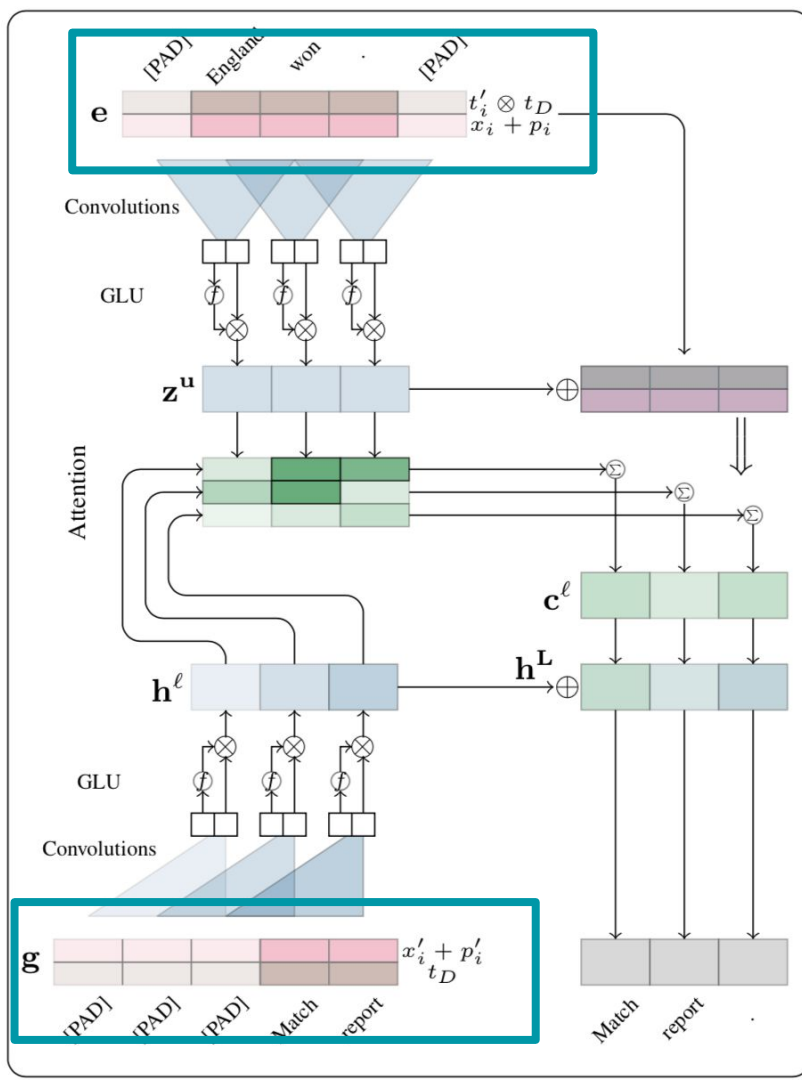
[PAD] England won . [PAD]

$\mathbf{e}$

$t'_i \otimes t_D$
$x_i + p_i$

Convolutions

GLU

$f$ $f$ $f$

$\mathbf{z^u}$

Attention

$\Sigma$ $\Sigma$ $\Sigma$

$\mathbf{c}^\ell$

$\mathbf{h^L}$

$\mathbf{h}^\ell$

GLU

$f$ $f$ $f$

Convolutions

$\mathbf{g}$

$x'_i + p'_i$
$t_D$

[PAD] [PAD] [PAD] Match report

Match report .